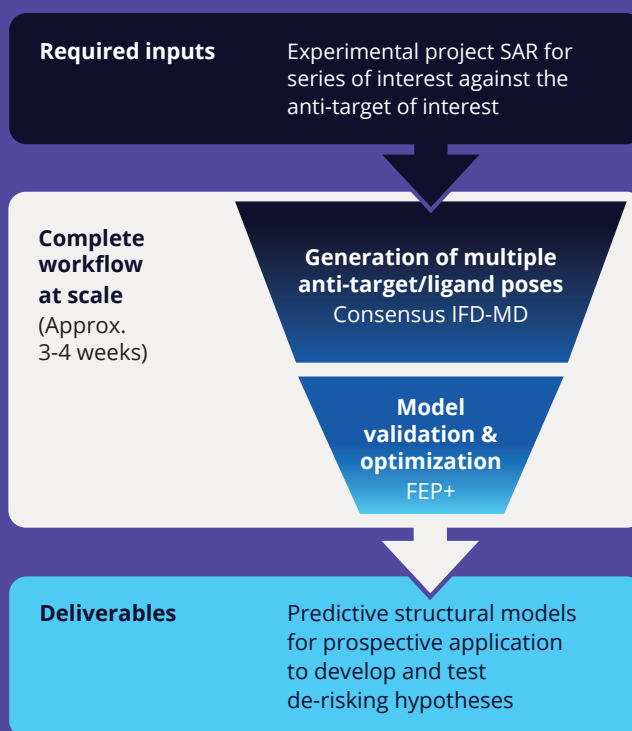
Required inputs

Experimental project SAR for series of interest against the anti-target of interest

Complete workflow at scale
(Approx. 3-4 weeks)

Generation of multiple anti-target/ligand poses
Consensus IFD-MD

Model validation & optimization
FEP+

Deliverables

Predictive structural models for prospective application to develop and test de-risking hypotheses